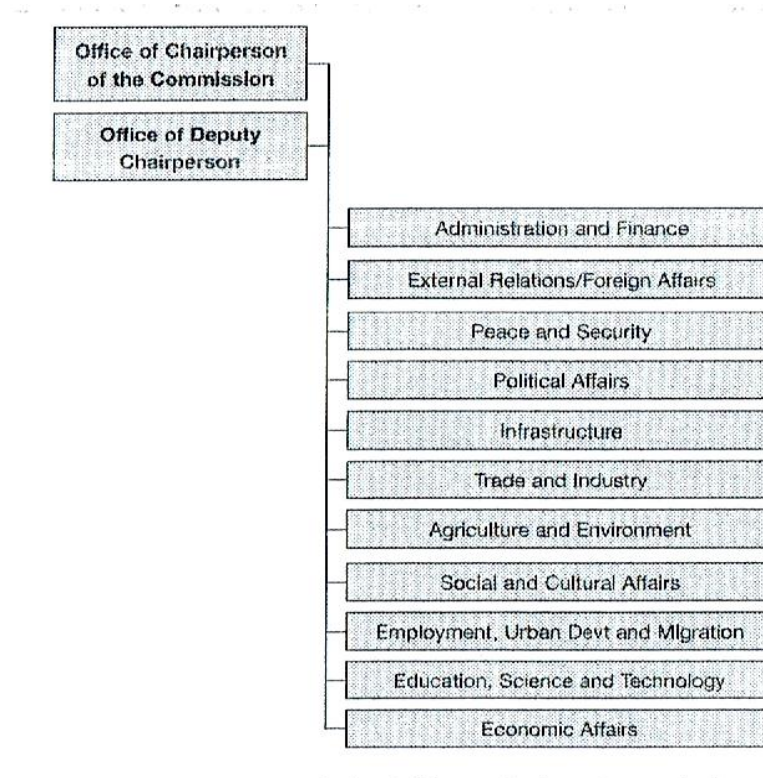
Office of Chairperson of the Commission

Office of Deputy Chairperson

Administration and Finance

External Relations/Foreign Affairs

Peace and Security

Political Affairs

Infrastructure

Trade and Industry

Agriculture and Environment

Social and Cultural Affairs

Employment, Urban Devt and Migration

Education, Science and Technology

Economic Affairs